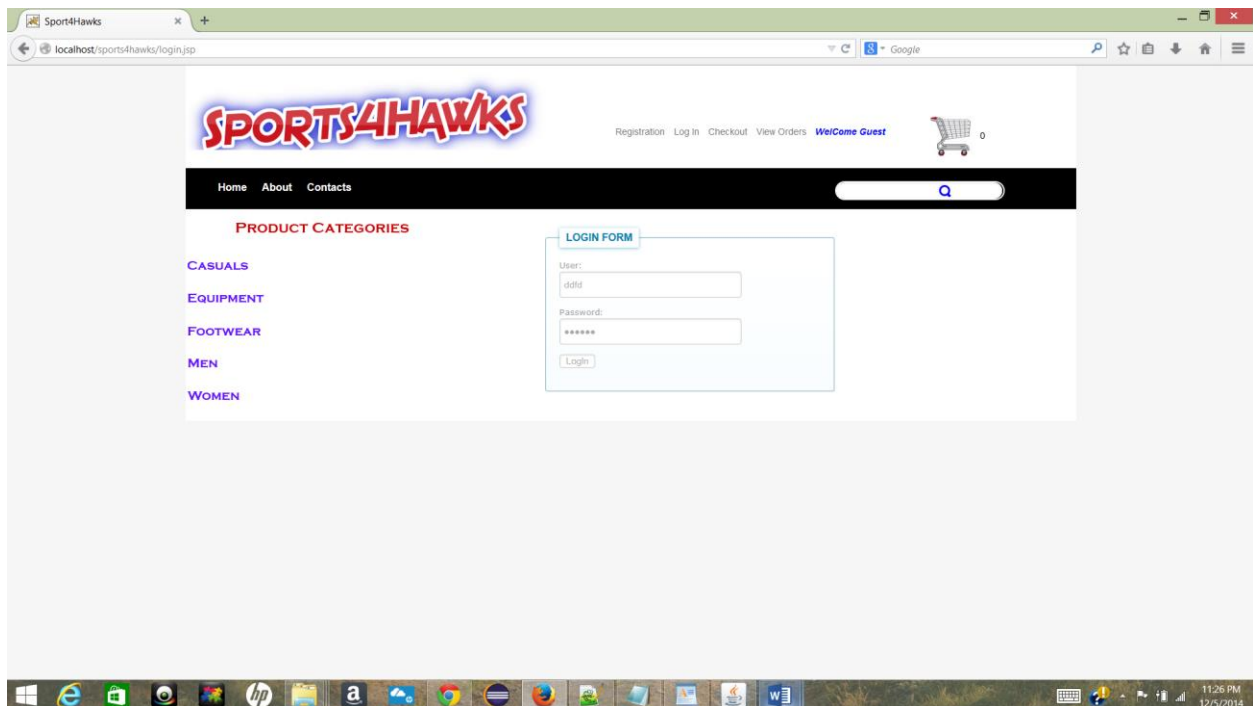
Sport4Hawks
localhost/sports4hawks/login.jsp
Google

SPORTS4HAWKS

Registration Log In Checkout View Orders WelCome Guest

0

Home About Contacts

PRODUCT CATEGORIES

CASUALS
EQUIPMENT
FOOTWEAR
MEN
WOMEN

LOGIN FORM
User:
ddfd
Password:
••••••
Login

11:26 PM
12/5/2014